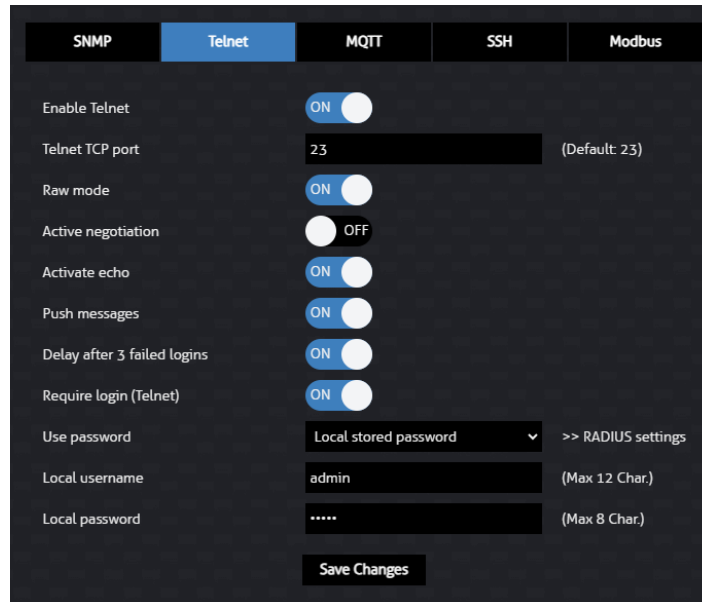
SNMP Telnet MQTT SSH Modbus

Enable Telnet ON

Telnet TCP port 23 (Default: 23)

Raw mode ON

Active negotiation OFF

Activate echo ON

Push messages ON

Delay after 3 failed logins ON

Require login (Telnet) ON

Use password Local stored password >> RADIUS settings

Local username admin (Max 12 Char.)

Local password ••••• (Max 8 Char.)

Save Changes